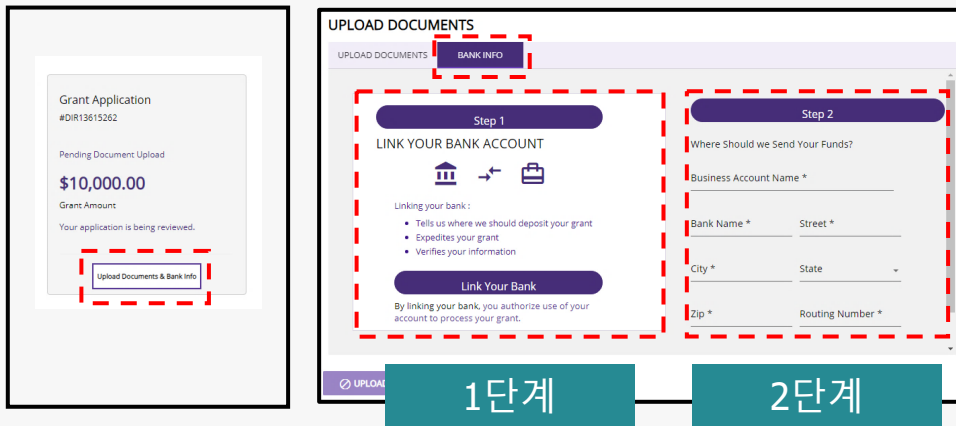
Grant Application
#DIR13615262

Pending Document Upload

$10,000.00
Grant Amount

Your application is being reviewed.

Upload Documents & Bank Info

UPLOAD DOCUMENTS

UPLOAD DOCUMENTS | BANK INFO

Step 1

LINK YOUR BANK ACCOUNT

Linking your bank :
- Tells us where we should deposit your grant
- Expedites your grant
- Verifies your information

Link Your Bank

By linking your bank, you authorize use of your account to process your grant.

Step 2

Where Should we Send Your Funds?

Business Account Name *

Bank Name *
Street *

City *
State

Zip *
Routing Number *

UPLOAD

1단계

2단계